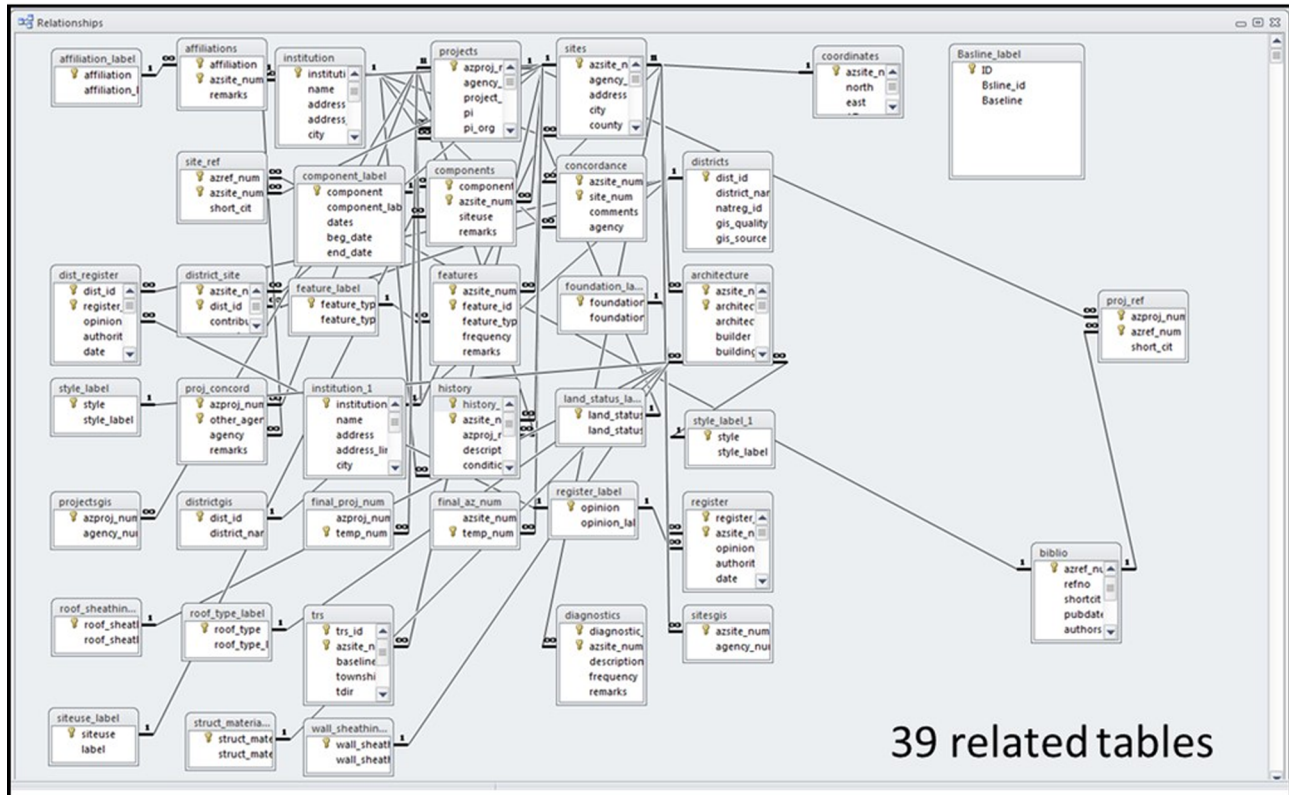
Relationships

affiliation_label
affiliation
affiliation_l

affiliations
affiliation
azsite_num
remarks

institution
instituti
name
address
address
city

projects
azproj_r
agency_
project_
pi
pi_org

sites
azsite_n
agency_
address
city
county

coordinates
azsite_n
north
east

Basline_label
ID
Bsline_id
Baseline

site_ref
azref_num
azsite_num
short_cit

component_label
component
component_lab
dates
beg_date
end_date

components
component
azsite_num
siteuse
remarks

concordance
azsite_num
site_num
comments
agency

districts
dist_id
district_nar
natreg_id
gis_quality
gis_source

dist_register
dist_id
register_
opinion
authorit
date

district_site
azsite_n
dist_id
contribu

feature_label
feature_typ
feature_typ

features
azsite_num
feature_id
feature_typ
frequency
remarks

foundation_la...
foundation
foundation

architecture
azsite_n
architec
architec
builder
building

proj_ref
azproj_num
azref_num
short_cit

style_label
style
style_label

proj_concord
azproj_num
other_ager
agency
remarks

institution_1
institution
name
address
address_lir
city

history
history_
azsite_n
azproj_r
descript
conditic

land_status_la...
land_status
land_status

style_label_1
style
style_label

projectsgis
azproj_num
agency_nu

districtgis
dist_id
district_nar

final_proj_num
azproj_num
temp_num

final_az_num
azsite_num
temp_num

register_label
opinion
opinion_lal

register
register_
azsite_n
opinion
authorit
date

biblio
azref_nu
refno
shortcit
pubdate
authors

roof_sheathin...
roof_sheatl
roof_sheatl

roof_type_label
roof_type
roof_type_l

trs
trs_id
azsite_n
baseline
townshi
tdir

diagnostics
diagnostic_
azsite_num
description
frequency
remarks

sitesgis
azsite_num
agency_nu

siteuse_label
siteuse
label

struct_materia...
struct_mate
struct_mate

wall_sheathin...
wall_sheatl
wall_sheatl

39 related tables